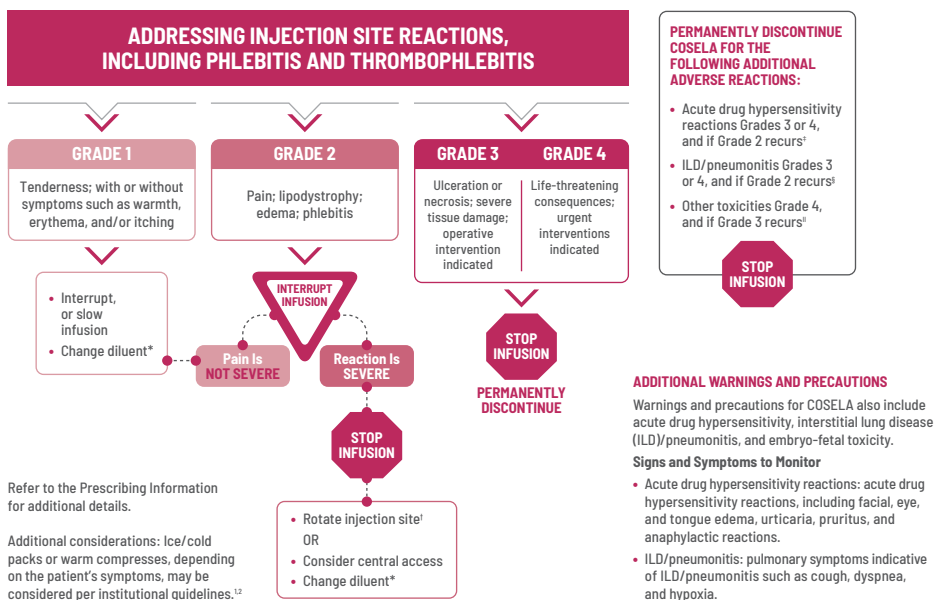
ADDRESSING INJECTION SITE REACTIONS, INCLUDING PHLEBITIS AND THROMBOPHLEBITIS

GRADE 1

Tenderness; with or without symptoms such as warmth, erythema, and/or itching

GRADE 2

Pain; lipodystrophy; edema; phlebitis

GRADE 3

Ulceration or necrosis; severe tissue damage; operative intervention indicated

GRADE 4

Life-threatening consequences; urgent interventions indicated

- Interrupt, or slow infusion
- Change diluent*

INTERRUPT INFUSION

Pain Is NOT SEVERE

Reaction Is SEVERE

STOP INFUSION

STOP INFUSION

PERMANENTLY DISCONTINUE

- Rotate injection site†
OR
- Consider central access
- Change diluent*

Refer to the Prescribing Information for additional details.

Additional considerations: Ice/cold packs or warm compresses, depending on the patient's symptoms, may be considered per institutional guidelines.$^{1,2}$

PERMANENTLY DISCONTINUE COSELA FOR THE FOLLOWING ADDITIONAL ADVERSE REACTIONS:

- Acute drug hypersensitivity reactions Grades 3 or 4, and if Grade 2 recurs‡
- ILD/pneumonitis Grades 3 or 4, and if Grade 2 recurs§
- Other toxicities Grade 4, and if Grade 3 recurs‖

STOP INFUSION

ADDITIONAL WARNINGS AND PRECAUTIONS

Warnings and precautions for COSELA also include acute drug hypersensitivity, interstitial lung disease (ILD)/pneumonitis, and embryo-fetal toxicity.

Signs and Symptoms to Monitor

- Acute drug hypersensitivity reactions: acute drug hypersensitivity reactions, including facial, eye, and tongue edema, urticaria, pruritus, and anaphylactic reactions.
- ILD/pneumonitis: pulmonary symptoms indicative of ILD/pneumonitis such as cough, dyspnea, and hypoxia.